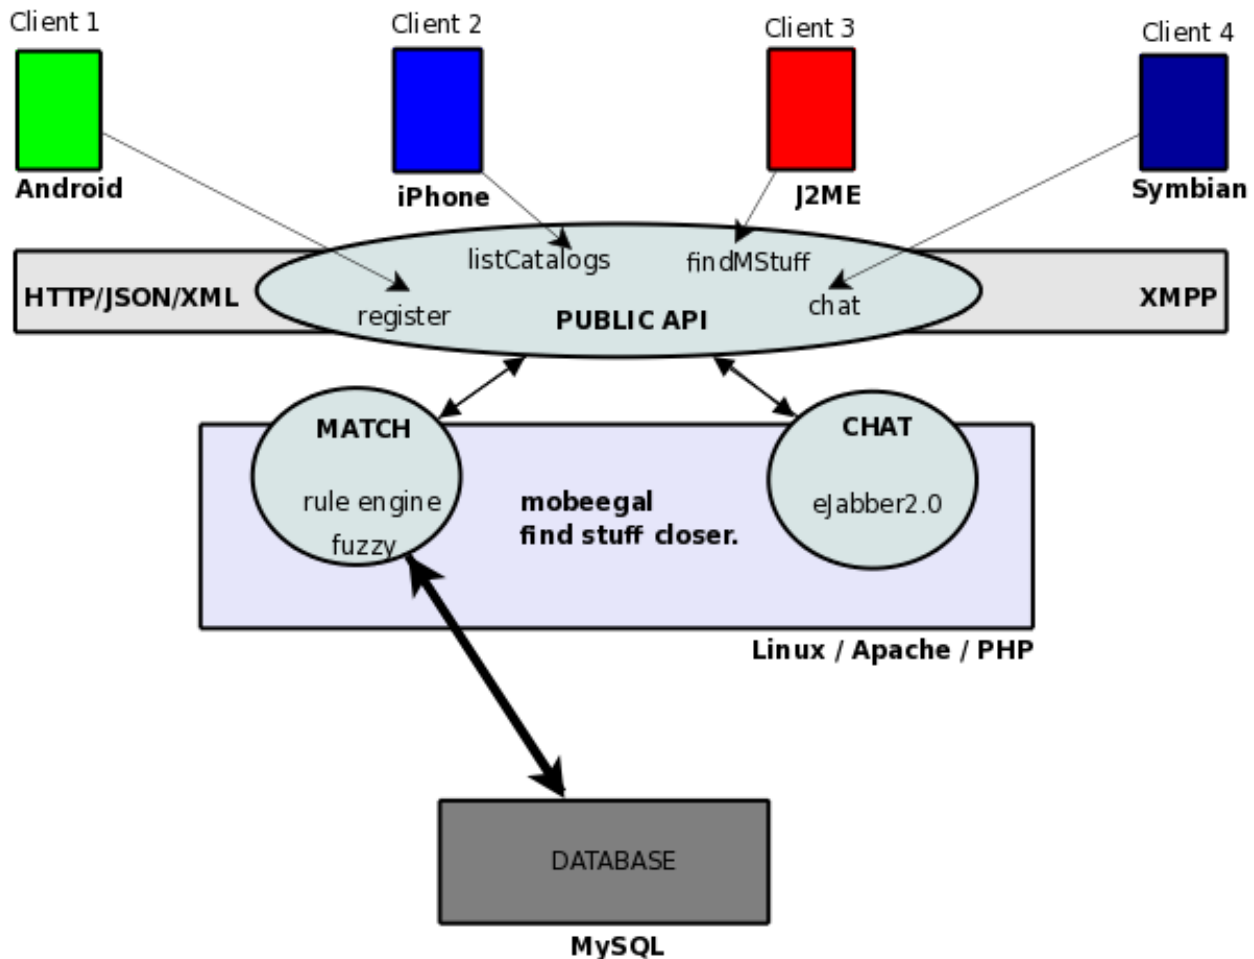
Client 1
Android

Client 2
iPhone

Client 3
J2ME

Client 4
Symbian

HTTP/JSON/XML

listCatalogs
findMStuff
register
chat
PUBLIC API

XMPP

MATCH
rule engine
fuzzy

mobeegal
find stuff closer.

CHAT
eJabber2.0

Linux / Apache / PHP

DATABASE
MySQL